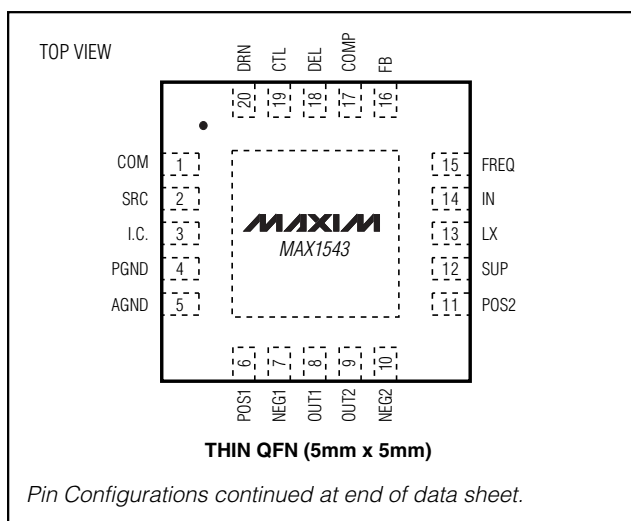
TOP VIEW

DRN CTL DEL COMP FB

20 19 18 17 16

COM 1
SRC 2
I.C. 3
PGND 4
AGND 5

15 FREQ
14 IN
13 LX
12 SUP
11 POS2

MAXIM
MAX1543

6 7 8 9 10

POS1 NEG1 OUT1 OUT2 NEG2

THIN QFN (5mm x 5mm)

Pin Configurations continued at end of data sheet.